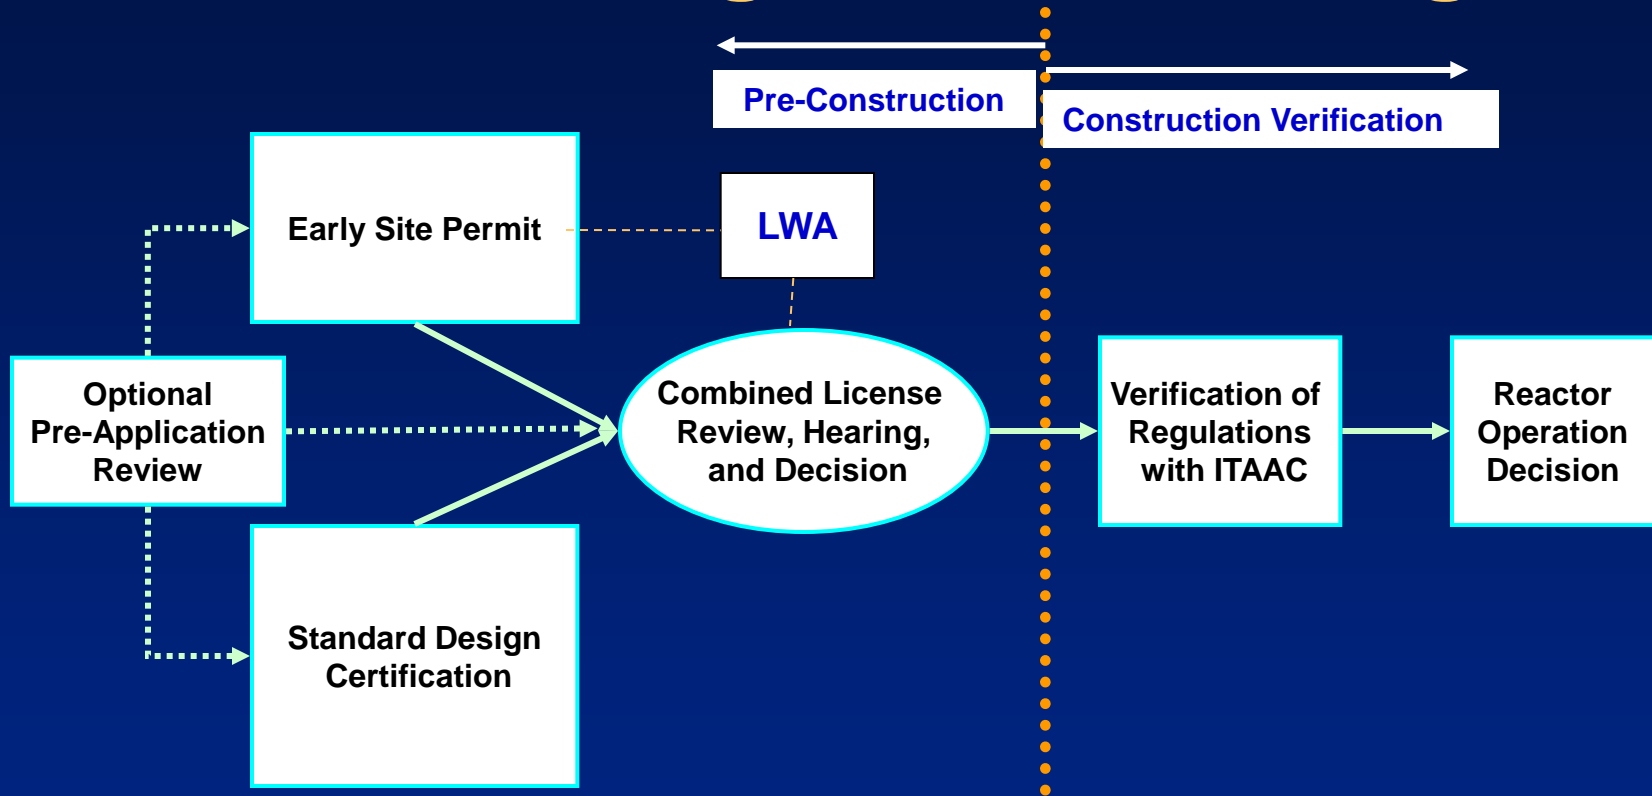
Pre-Construction

Construction Verification

Early Site Permit

LWA

Optional Pre-Application Review

Combined License Review, Hearing, and Decision

Verification of Regulations with ITAAC

Reactor Operation Decision

Standard Design Certification